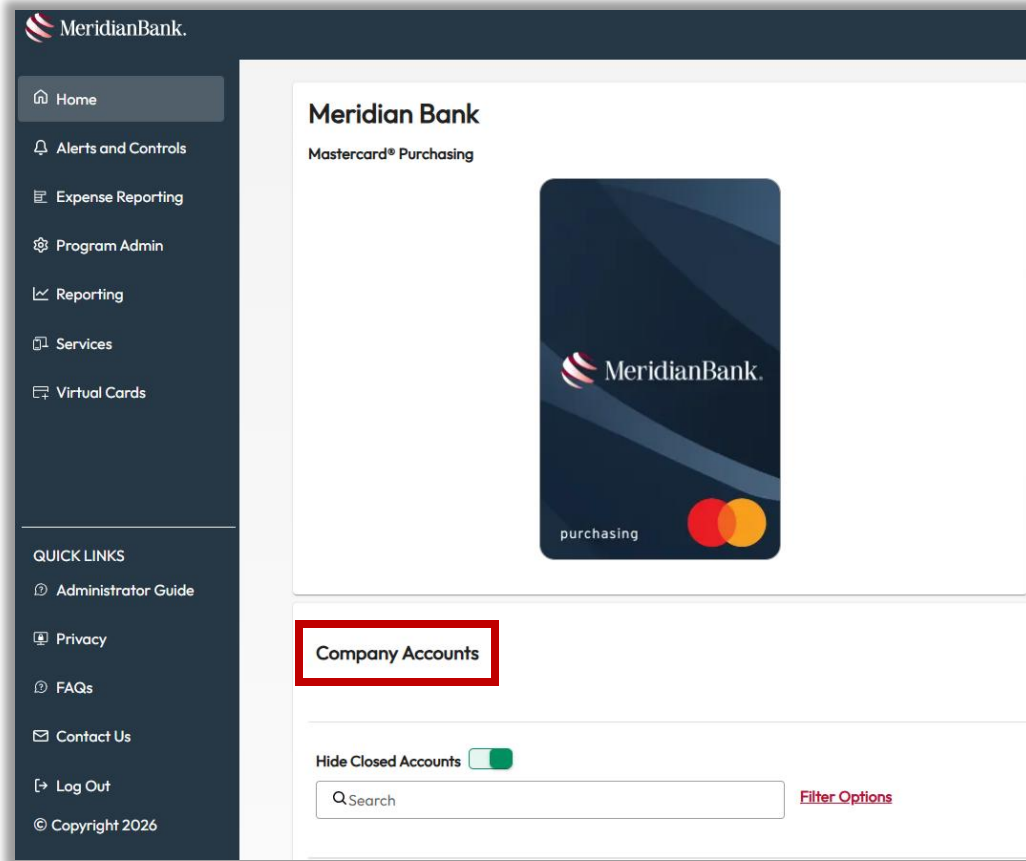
MeridianBank.

Home
Alerts and Controls
Expense Reporting
Program Admin
Reporting
Services
Virtual Cards

QUICK LINKS
Administrator Guide
Privacy
FAQs
Contact Us
Log Out
© Copyright 2026

Meridian Bank
Mastercard® Purchasing

MeridianBank.
purchasing

Company Accounts

Hide Closed Accounts
Search
Filter Options